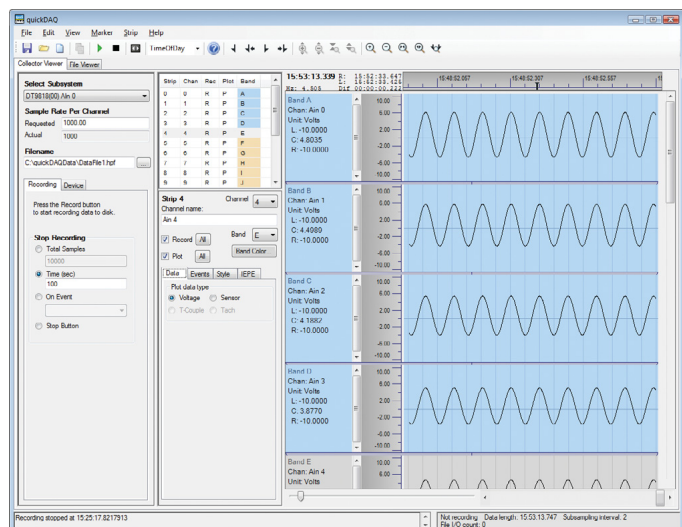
quickDAQ

File Edit View Marker Strip Help

TimeOfDay

Collector Viewer File Viewer

Select Subsystem
DT9818(00) Ain 0

Sample Rate Per Channel
Requested 1000.00
Actual 1000

Filename
C:\quickDAQData\DataFile1.hpf ...

Recording Device

Press the Record button to start recording data to disk.

Stop Recording
Total Samples
10000
Time (sec)
100
On Event
Stop Button

| Strip | Chan | Rec | Plot | Band |
|---|---|---|---|---|
| 0 | 0 | R | P | A |
| 1 | 1 | R | P | B |
| 2 | 2 | R | P | C |
| 3 | 3 | R | P | D |
| 4 | 4 | R | P | E |
| 5 | 5 | R | P | F |
| 6 | 6 | R | P | G |
| 7 | 7 | R | P | H |
| 8 | 8 | R | P | I |
| 9 | 9 | R | P | J |

Strip 4 Channel 4
Channel name:
Ain 4
Record All Band E
Plot All Band Color

Data Events Style IEPE
Plot data type
Voltage Sensor
T-Couple Tach

15:53:13.339 R: 15:53:33.447 L: 15:52:33.125 Hz: 4.908 Dif 00:00:00.222
15:48:52.057 15:48:52.307 15:48:52.557

Band A
Chan: Ain 0
Unit: Volts
L: -10.0000
C: 4.8035
R: -10.0000
10.00 6.00 2.00 -2.00 -6.00 -10.00

Band B
Chan: Ain 1
Unit: Volts
L: -10.0000
C: 4.4980
R: -10.0000
10.00 6.00 2.00 -2.00 -6.00 -10.00

Band C
Chan: Ain 2
Unit: Volts
L: -10.0000
C: 4.1887
R: -10.0000
10.00 6.00 2.00 -2.00 -6.00 -10.00

Band D
Chan: Ain 3
Unit: Volts
L: -10.0000
C: 3.8770
R: -10.0000
10.00 6.00 2.00 -2.00 -6.00 -10.00

Band E
Chan: Ain 4
Unit: Volts
10.00

Recording stopped at 15:25:17.8217913
Not recording Data length: 15:53:13.747 Subsampling interval: 2
File I/O count: 0